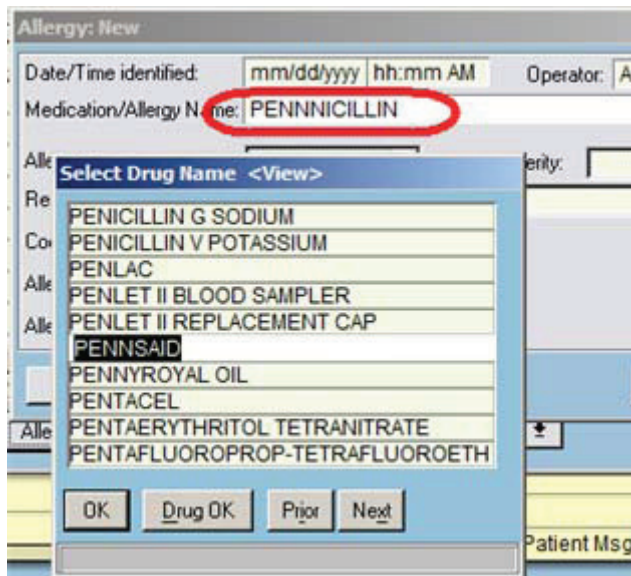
Allergy: New

Date/Time identified: mm/dd/yyyy hh:mm AM Operator: A

Medication/Allergy Name: PENNNICILLIN

Alle

Re

Co

Alle

Alle

erity:

Select Drug Name <View>

PENICILLIN G SODIUM
PENICILLIN V POTASSIUM
PENLAC
PENLET II BLOOD SAMPLER
PENLET II REPLACEMENT CAP
PENNSAID
PENNYROYAL OIL
PENTACEL
PENTAERYTHRITOL TETRANITRATE
PENTAFLUOROPROP-TETRAFLUOROETH

OK Drug OK Prior Next

Alle

Patient Msg